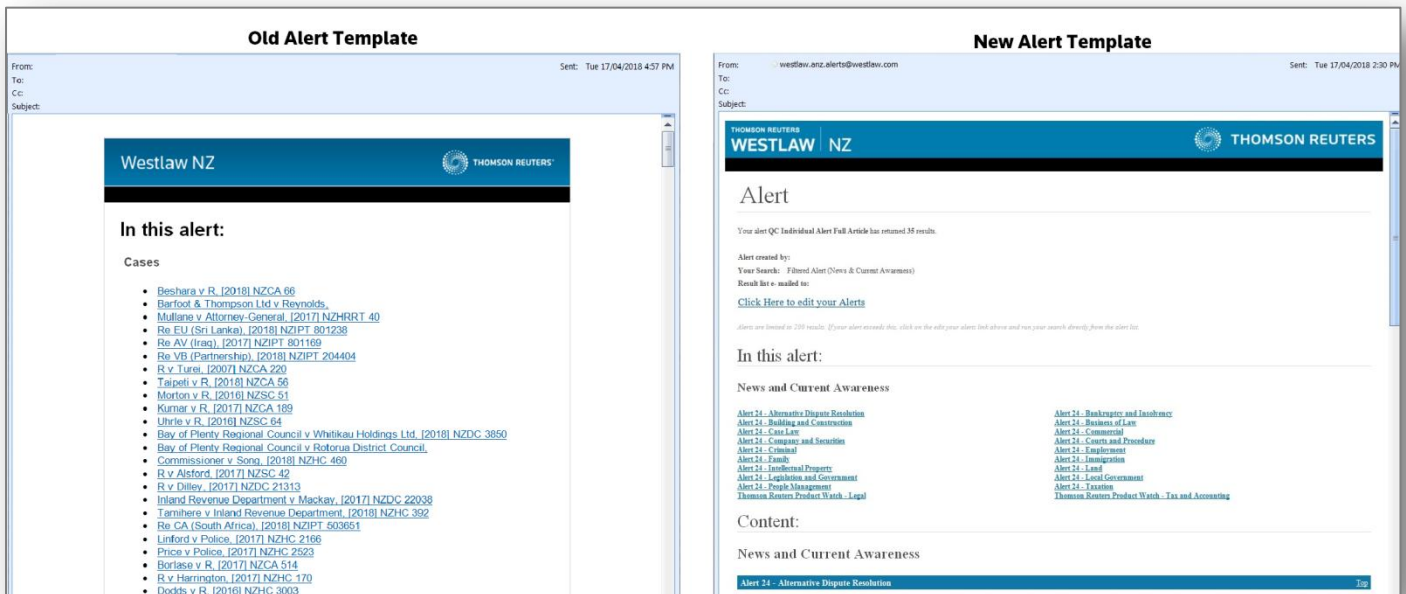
Old Alert Template

From:
To:
Cc:
Subject:

Sent: Tue 17/04/2018 4:57 PM

Westlaw NZ

THOMSON REUTERS

In this alert:

Cases

- Beshara v R, [2018] NZCA 66
- Barfoot & Thompson Ltd v Reynolds,
- Mullane v Attorney-General, [2017] NZHRRT 40
- Re EU (Sri Lanka), [2018] NZIPT 801238
- Re AV (Iraq), [2017] NZIPT 801169
- Re VB (Partnership), [2018] NZIPT 204404
- R v Turei, [2007] NZCA 220
- Taipeti v R, [2018] NZCA 56
- Morton v R, [2016] NZSC 51
- Kumar v R, [2017] NZCA 189
- Uhrle v R, [2016] NZSC 64
- Bay of Plenty Regional Council v Whitikau Holdings Ltd, [2018] NZDC 3850
- Bay of Plenty Regional Council v Rotorua District Council,
- Commissioner v Song, [2018] NZHC 460
- R v Alsford, [2017] NZSC 42
- R v Dilley, [2017] NZDC 21313
- Inland Revenue Department v Mackay, [2017] NZDC 22038
- Tamihere v Inland Revenue Department, [2018] NZHC 392
- Re CA (South Africa), [2018] NZIPT 503651
- Linford v Police, [2017] NZHC 2166
- Price v Police, [2017] NZHC 2523
- Borlase v R, [2017] NZCA 514
- R v Harrington, [2017] NZHC 170
- Dodds v R, [2016] NZHC 3003

New Alert Template

From: westlaw.anz.alerts@westlaw.com
To:
Cc:
Subject:

Sent: Tue 17/04/2018 2:30 PM

THOMSON REUTERS
WESTLAW NZ

THOMSON REUTERS

Alert

Your alert QC Individual Alert Full Article has returned 35 results.

Alert created by:
Your Search: Filtered Alert (News & Current Awareness)
Result list e- mailed to:

Click Here to edit your Alerts

Alerts are limited to 200 results. If your alert exceeds this, click on the edit your alerts link above and run your search directly from the alert list.

In this alert:

News and Current Awareness

Alert 24 - Alternative Dispute Resolution
Alert 24 - Building and Construction
Alert 24 - Case Law
Alert 24 - Company and Securities
Alert 24 - Criminal
Alert 24 - Family
Alert 24 - Intellectual Property
Alert 24 - Legislation and Government
Alert 24 - People Management
Thomson Reuters Product Watch - Legal

Alert 24 - Bankruptcy and Insolvency
Alert 24 - Business of Law
Alert 24 - Commercial
Alert 24 - Courts and Procedure
Alert 24 - Employment
Alert 24 - Immigration
Alert 24 - Land
Alert 24 - Local Government
Alert 24 - Taxation
Thomson Reuters Product Watch - Tax and Accounting

Content:

News and Current Awareness

Alert 24 - Alternative Dispute Resolution
Top